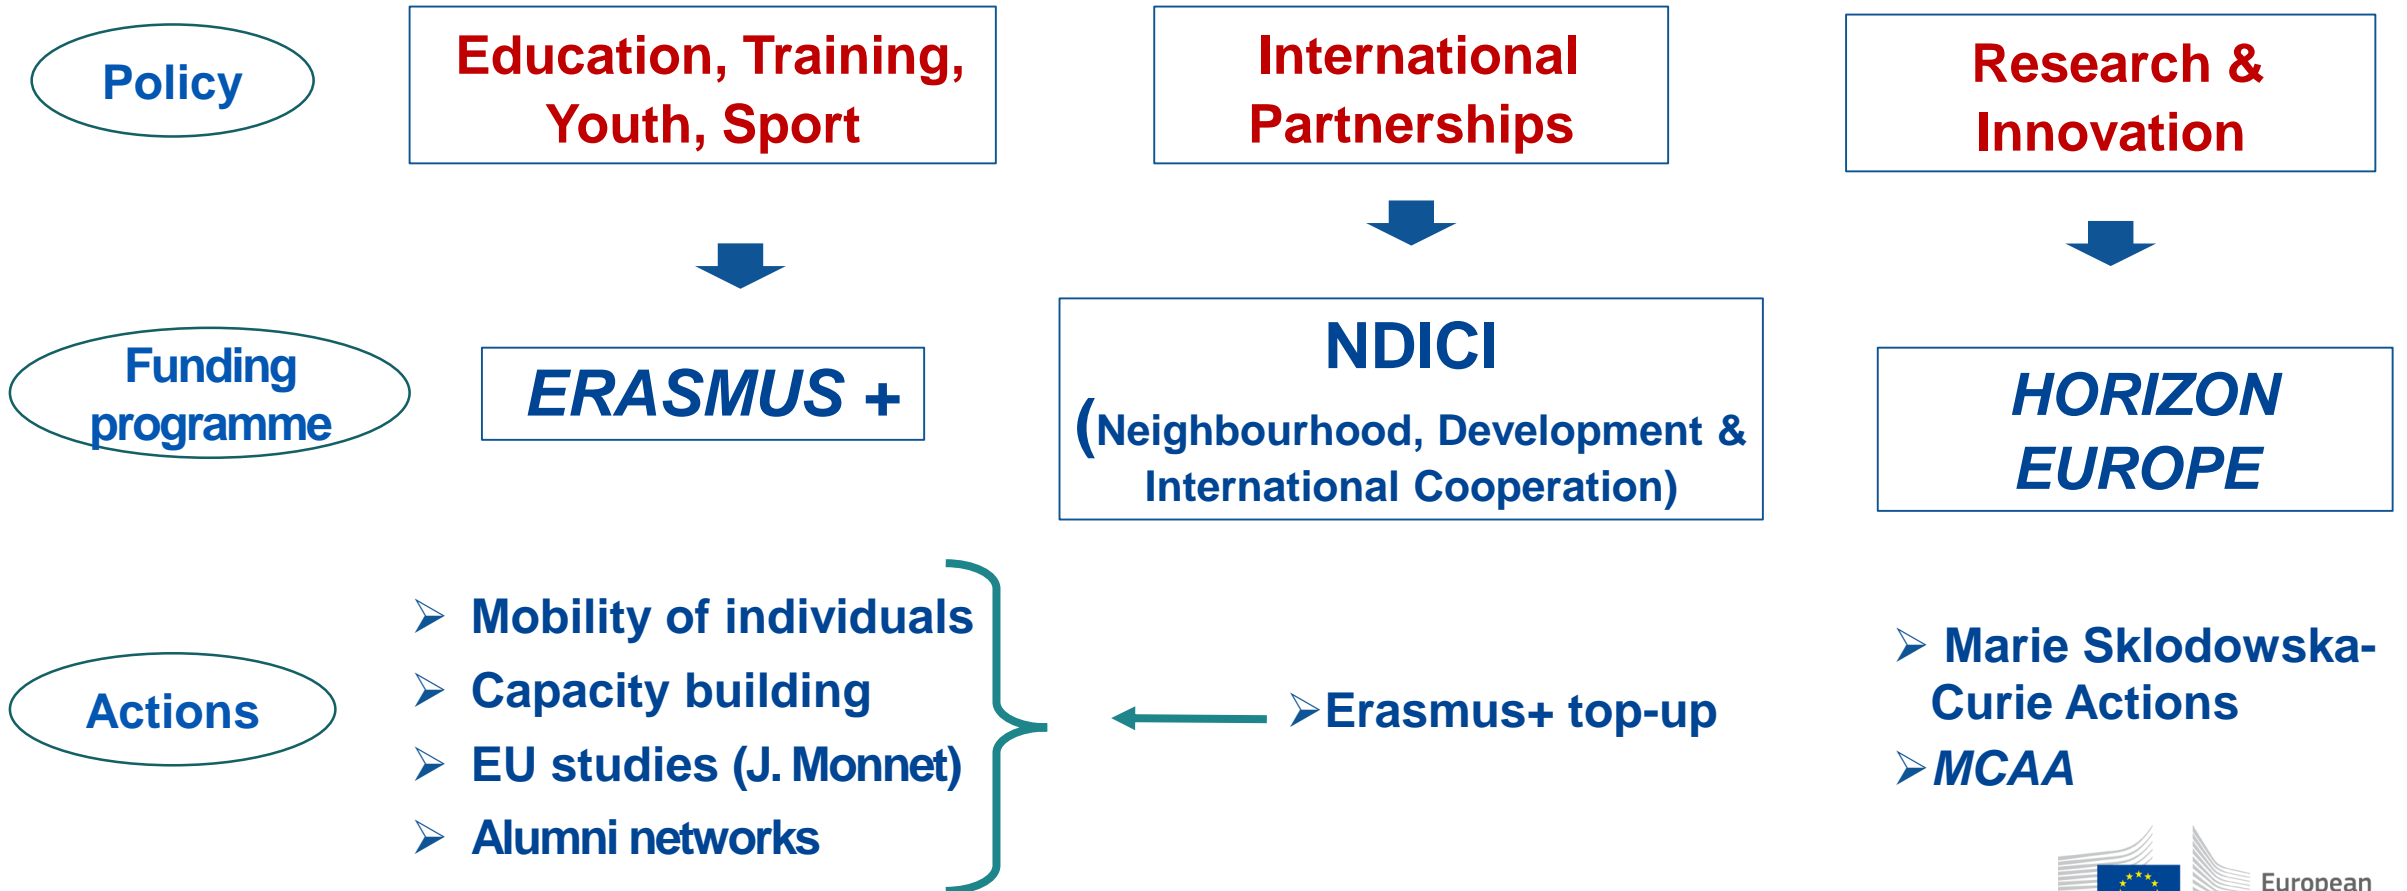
Policy

Education, Training, Youth, Sport

International Partnerships

Research & Innovation

Funding programme

ERASMUS +

NDICI
(Neighbourhood, Development & International Cooperation)

HORIZON EUROPE

Actions

➢ Mobility of individuals
➢ Capacity building
➢ EU studies (J. Monnet)
➢ Alumni networks

➢Erasmus+ top-up

➢ Marie Sklodowska-Curie Actions
➢MCAA

European